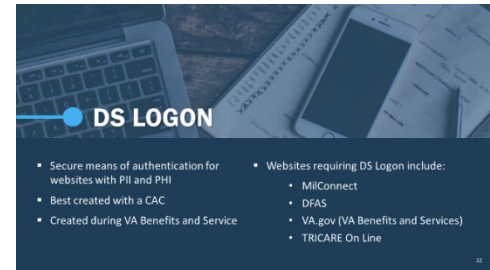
DS LOGON

- Secure means of authentication for websites with PII and PHI
- Best created with a CAC
- Created during VA Benefits and Service

- Websites requiring DS Logon include:
  - MilConnect
  - DFAS
  - VA.gov (VA Benefits and Services)
  - TRICARE On Line

22